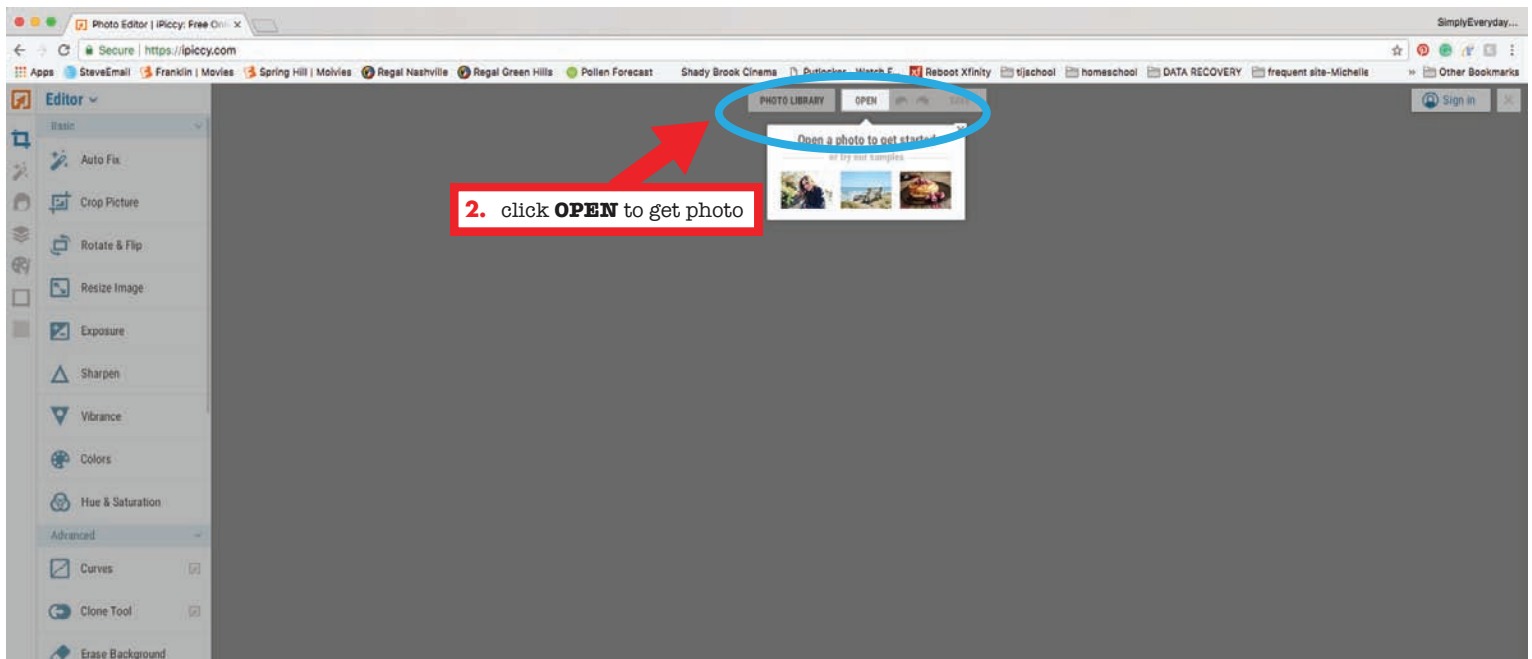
Photo Editor | iPiccy: Free Onl ×

SimplyEveryday...

Secure | https://ipiccy.com

Apps SteveEmail Franklin | Movies Spring Hill | Molvies Regal Nashville Regal Green Hills Pollen Forecast Shady Brook Cinema Putlocker - Watch F... Reboot Xfinity tijschool homeschool DATA RECOVERY frequent site-Michelle » Other Bookmarks

Editor

Basic

Auto Fix

Crop Picture

Rotate & Flip

Resize Image

Exposure

Sharpen

Vibrance

Colors

Hue & Saturation

Advanced

Curves

Clone Tool

Erase Background

PHOTO LIBRARY OPEN SAVE

Sign in

Open a photo to get started
or try our samples

2. click OPEN to get photo